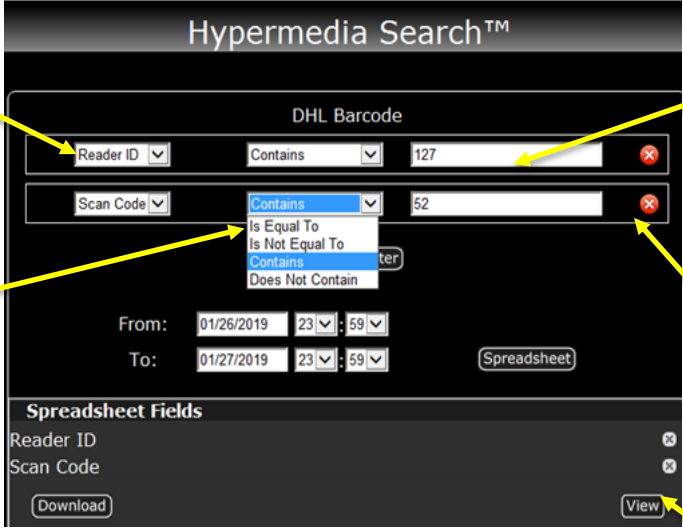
Hypermedia Search™

DHL Barcode

Reader ID

Contains

127

Scan Code

Contains

52

Is Equal To
Is Not Equal To
Contains
Does Not Contain

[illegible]ter

From: 01/26/2019 23 : 59

To: 01/27/2019 23 : 59

Spreadsheet

Spreadsheet Fields

Reader ID

Scan Code

Download

View